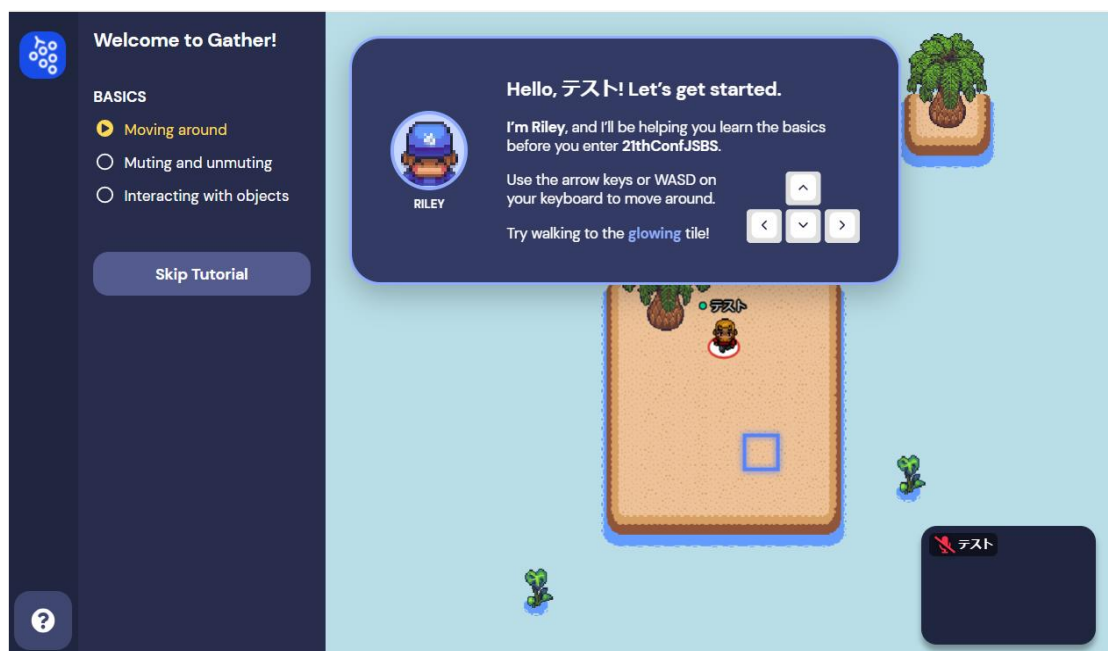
Welcome to Gather!

BASICS

Moving around

Muting and unmuting

Interacting with objects

Skip Tutorial

RILEY

Hello, テスト! Let's get started.

I'm Riley, and I'll be helping you learn the basics before you enter 21thConfJSBS.

Use the arrow keys or WASD on your keyboard to move around.

Try walking to the glowing tile!

テスト

テスト

?